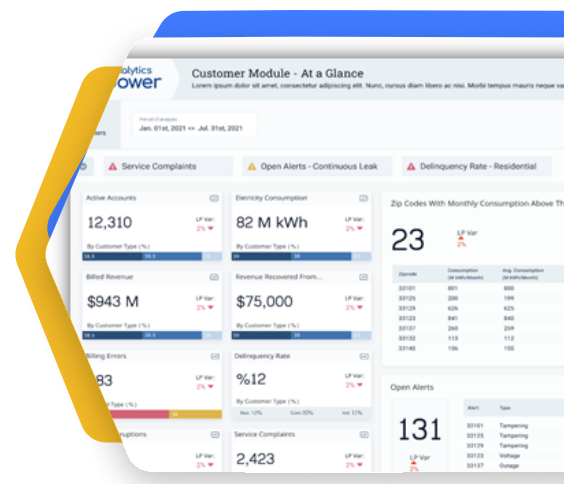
alytics
ower

Customer Module - At a Glance
Lorem ipsum dolor sit amet, consectetur adipiscing elit. Nunc, cursus diam libero ac nisi. Morbi tempus mauris vitae

Period of analysis
Jan. 01st, 2021 <> Jul. 31st, 2021

ers

Service Complaints
Open Alerts - Continuous Leak
Delinquency Rate - Residential

Active Accounts
12,310
LP Var
2%
By Customer Type (%)

Electricity Consumption
82 M kWh
LP Var
2%
By Customer Type (%)

Zip Codes With Monthly Consumption Above Th

23
LP Var
2%

| Zipcode | Consumption (M kWh/Month) | Avg. Consumption (M kWh/Month) |
|---|---|---|
| 33101 | 801 | 880 |
| 33125 | 200 | 199 |
| 33129 | 626 | 625 |
| 33133 | 841 | 840 |
| 33137 | 260 | 209 |
| 33132 | 113 | 112 |
| 33140 | 156 | 155 |

Billed Revenue
$943 M
LP Var
2%
By Customer Type (%)

Revenue Recovered From...
$75,000
LP Var
2%
By Customer Type (%)

Billing Errors
83
LP Var
2%
By Customer Type (%)

Delinquency Rate
%12
LP Var
2%
Res 12% Com 37% Ind 17%

Open Alerts

131
LP Var
2%

| Alert | Type |
|---|---|
| 33101 | Tampering |
| 33125 | Tampering |
| 33129 | Tampering |
| 33133 | Tampering |
| 33123 | Voltage |
| 33137 | Outage |

nptions
LP Var
2%

Service Complaints
2,423
LP Var
2%